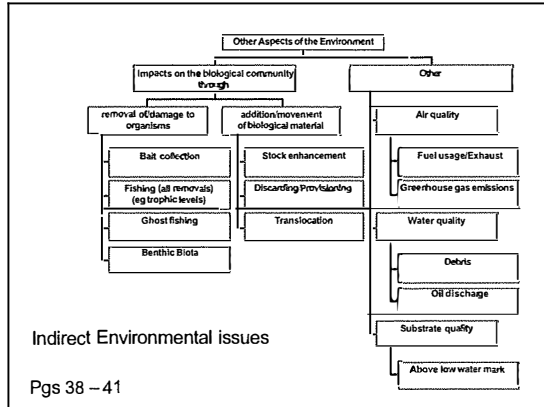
Other Aspects of the Environment

Impacts on the biological community through

Other

removal of/damage to organisms

addition/movement of biological material

Air quality

Bait collection

Stock enhancement

Fuel usage/Exhaust

Fishing (all removals) (eg trophic levels)

Discarding/Provisioning

Greenhouse gas emissions

Ghost fishing

Translocation

Water quality

Benthic Biota

Debris

Oil discharge

Indirect Environmental issues

Substrate quality

Above low water mark

Pgs 38 – 41